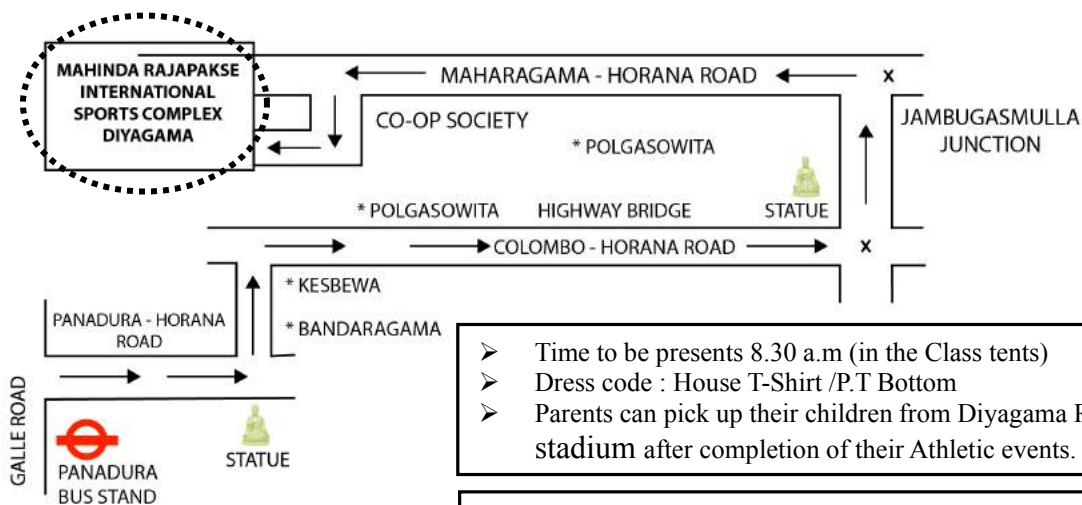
MAHINDA RAJAPAKSE INTERNATIONAL SPORTS COMPLEX DIYAGAMA

MAHARAGAMA - HORANA ROAD

x

JAMBUGASMULLA JUNCTION

CO-OP SOCIETY

* POLGASOWITA

* POLGASOWITA

HIGHWAY BRIDGE

STATUE

COLOMBO - HORANA ROAD

x

* KESBEWA

* BANDARAGAMA

PANADURA - HORANA ROAD

GALLE ROAD

PANADURA BUS STAND

STATUE

➢ Time to be presents 8.30 a.m (in the Class tents)
➢ Dress code : House T-Shirt /P.T Bottom
➢ Parents can pick up their children from Diyagama R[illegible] stadium after completion of their Athletic events.